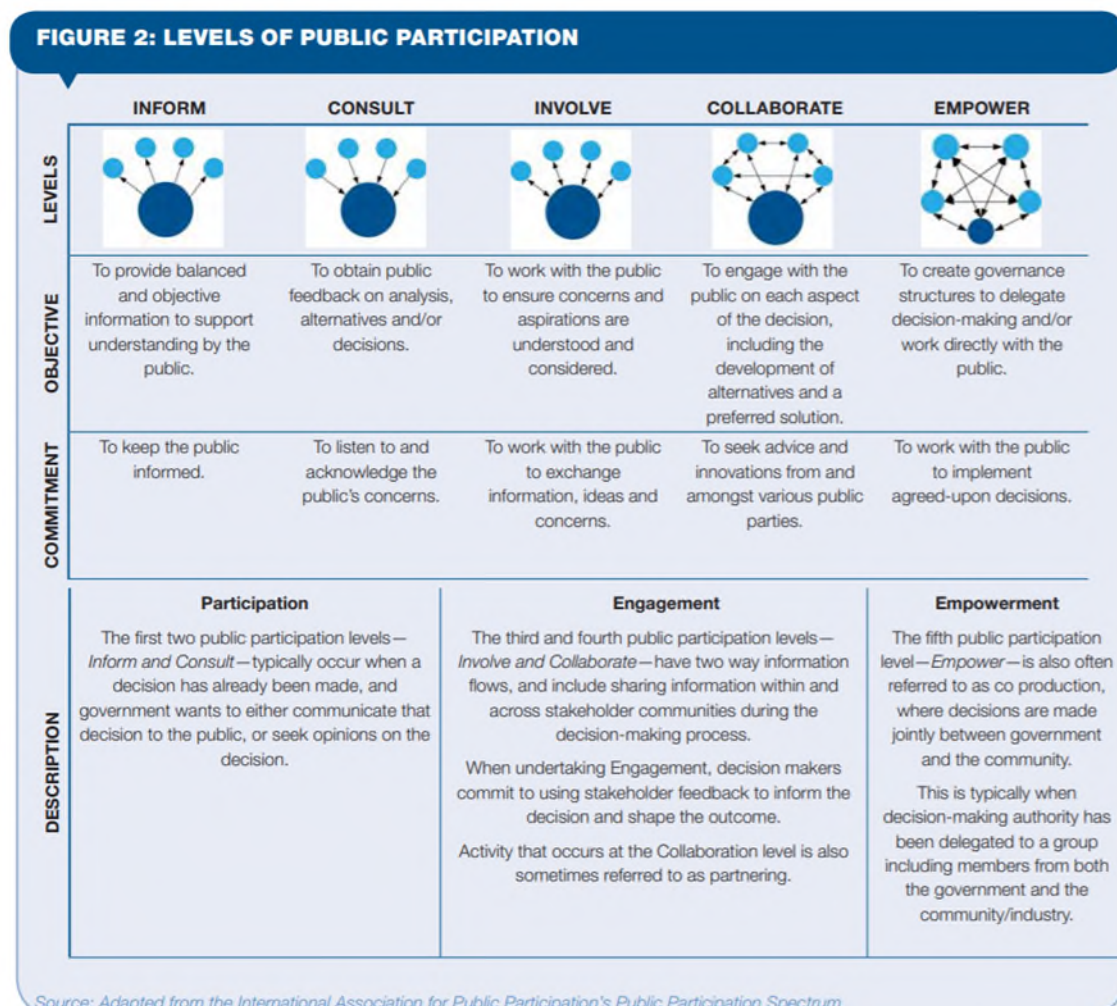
FIGURE 2: LEVELS OF PUBLIC PARTICIPATION

| | INFORM | CONSULT | INVOLVE | COLLABORATE | EMPOWER |
|---|---|---|---|---|---|
| LEVELS | | | | | |
| OBJECTIVE | To provide balanced and objective information to support understanding by the public. | To obtain public feedback on analysis, alternatives and/or decisions. | To work with the public to ensure concerns and aspirations are understood and considered. | To engage with the public on each aspect of the decision, including the development of alternatives and a preferred solution. | To create governance structures to delegate decision-making and/or work directly with the public. |
| COMMITMENT | To keep the public informed. | To listen to and acknowledge the public's concerns. | To work with the public to exchange information, ideas and concerns. | To seek advice and innovations from and amongst various public parties. | To work with the public to implement agreed-upon decisions. |

DESCRIPTION

Participation

The first two public participation levels—Inform and Consult—typically occur when a decision has already been made, and government wants to either communicate that decision to the public, or seek opinions on the decision.

Engagement

The third and fourth public participation levels—Involve and Collaborate—have two way information flows, and include sharing information within and across stakeholder communities during the decision-making process.

When undertaking Engagement, decision makers commit to using stakeholder feedback to inform the decision and shape the outcome.

Activity that occurs at the Collaboration level is also sometimes referred to as partnering.

Empowerment

The fifth public participation level—Empower—is also often referred to as co production, where decisions are made jointly between government and the community.

This is typically when decision-making authority has been delegated to a group including members from both the government and the community/industry.

Source: Adapted from the International Association for Public Participation's Public Participation Spectrum